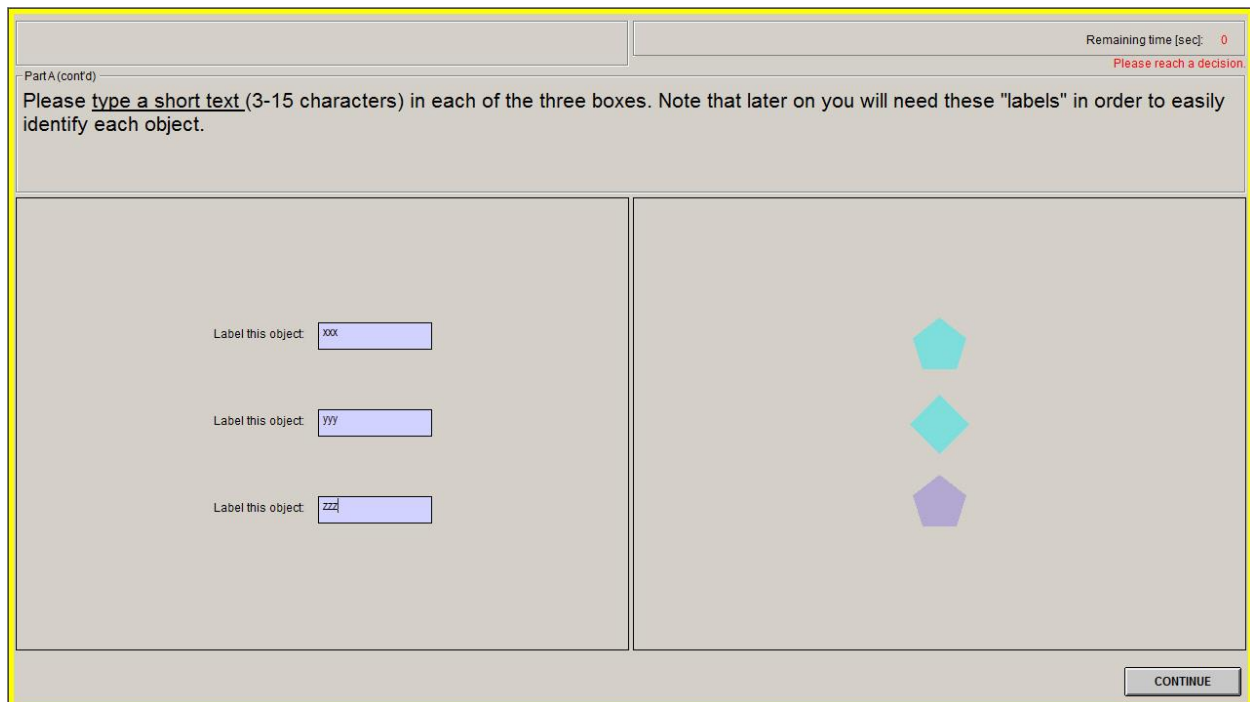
Remaining time [sec]: 0
Please reach a decision.

Part A (cont'd)

Please type a short text (3-15 characters) in each of the three boxes. Note that later on you will need these "labels" in order to easily identify each object.

Label this object: xxx

Label this object: yyy

Label this object: zzz

CONTINUE